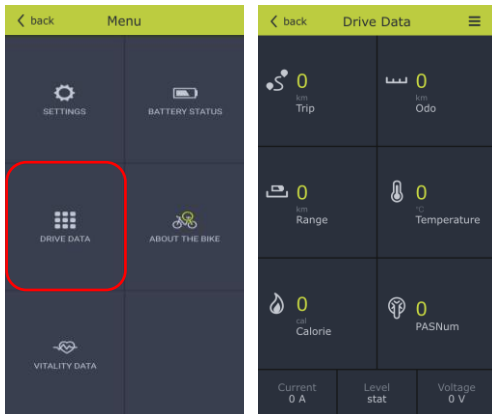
back
Menu

SETTINGS
BATTERY STATUS
DRIVE DATA
ABOUT THE BIKE
VITALITY DATA

back
Drive Data

0
km
Trip

0
km
Odo

0
km
Range

0
°C
Temperature

0
cal
Calorie

0
PASNum

Current
0 A

Level
stat

Voltage
0 V